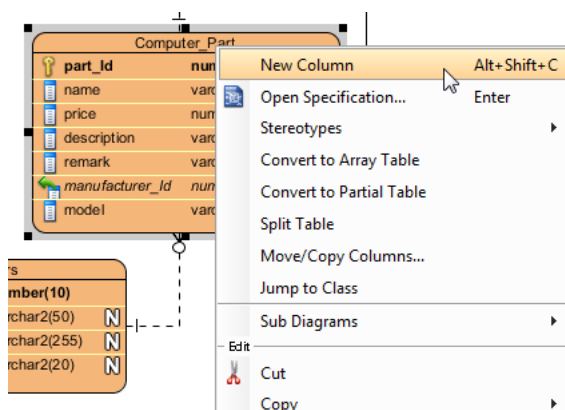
Computer_Part
part_Id num
name varc
price num
description varc
remark varc
manufacturer_Id num
model varc

rs
mber(10)
rchar2(50) N
rchar2(255) N
rchar2(20) N

New Column Alt+Shift+C
Open Specification... Enter
Stereotypes
Convert to Array Table
Convert to Partial Table
Split Table
Move/Copy Columns...
Jump to Class
Sub Diagrams
Edit
Cut
Copy